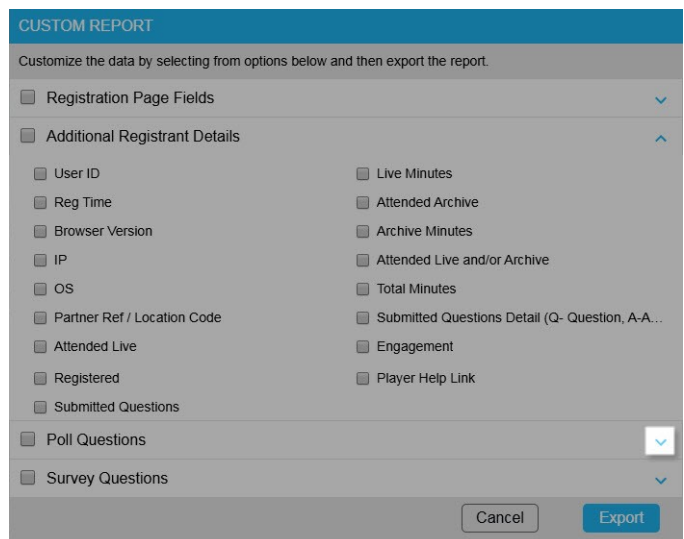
CUSTOM REPORT

Customize the data by selecting from options below and then export the report.

Registration Page Fields

Additional Registrant Details

User ID

Reg Time

Browser Version

IP

OS

Partner Ref / Location Code

Attended Live

Registered

Submitted Questions

Live Minutes

Attended Archive

Archive Minutes

Attended Live and/or Archive

Total Minutes

Submitted Questions Detail (Q- Question, A-A...

Engagement

Player Help Link

Poll Questions

Survey Questions

Cancel

Export